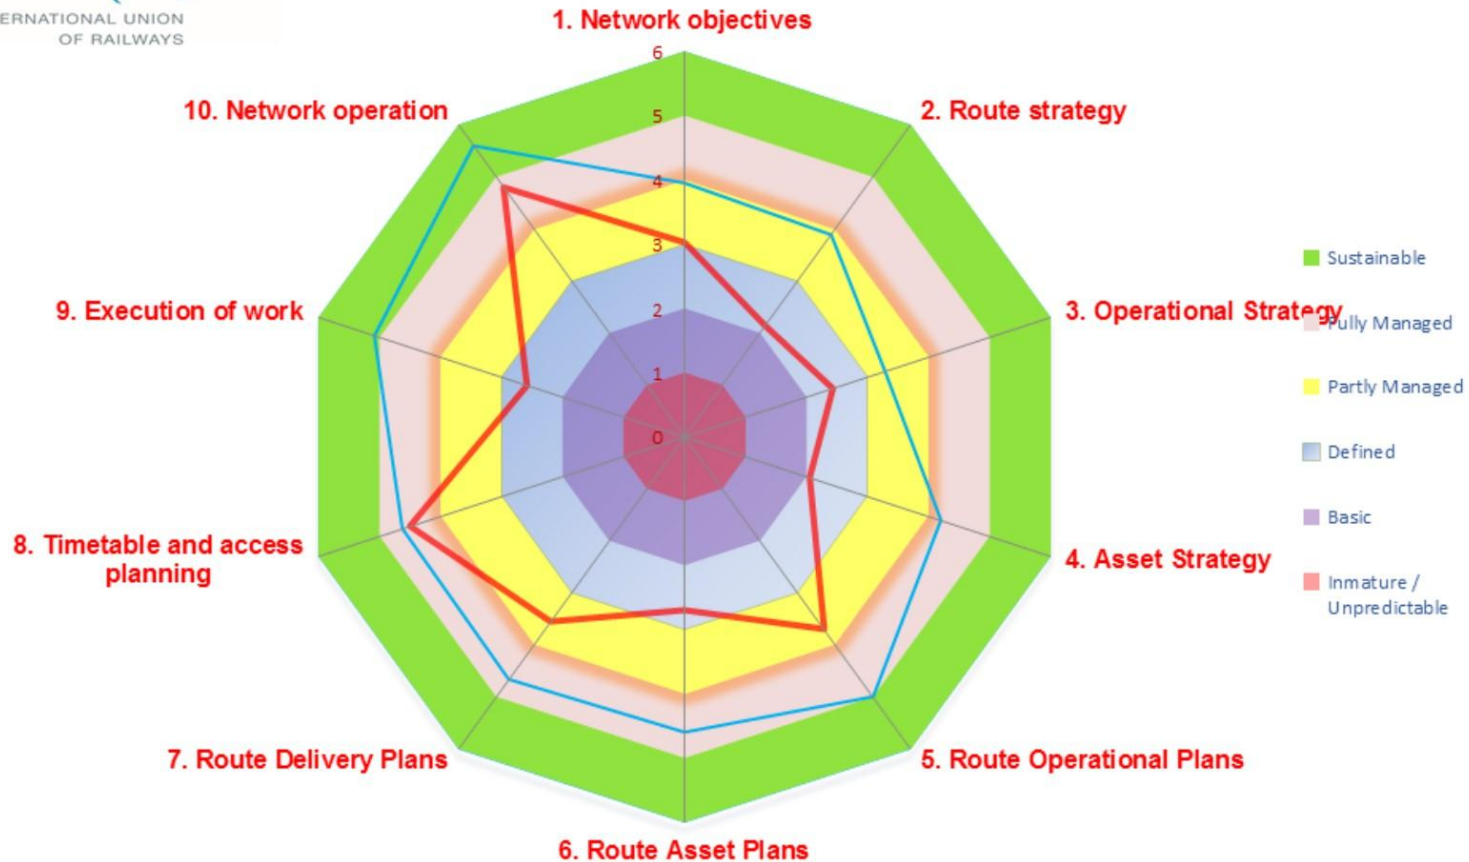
ERNATIONAL UNION
OF RAILWAYS

1. Network objectives

6
5
4
3
2
1
0

2. Route strategy

3. Operational Strategy

4. Asset Strategy

5. Route Operational Plans

6. Route Asset Plans

7. Route Delivery Plans

8. Timetable and access planning

9. Execution of work

10. Network operation

Sustainable
Fully Managed
Partly Managed
Defined
Basic
Inmature / Unpredictable